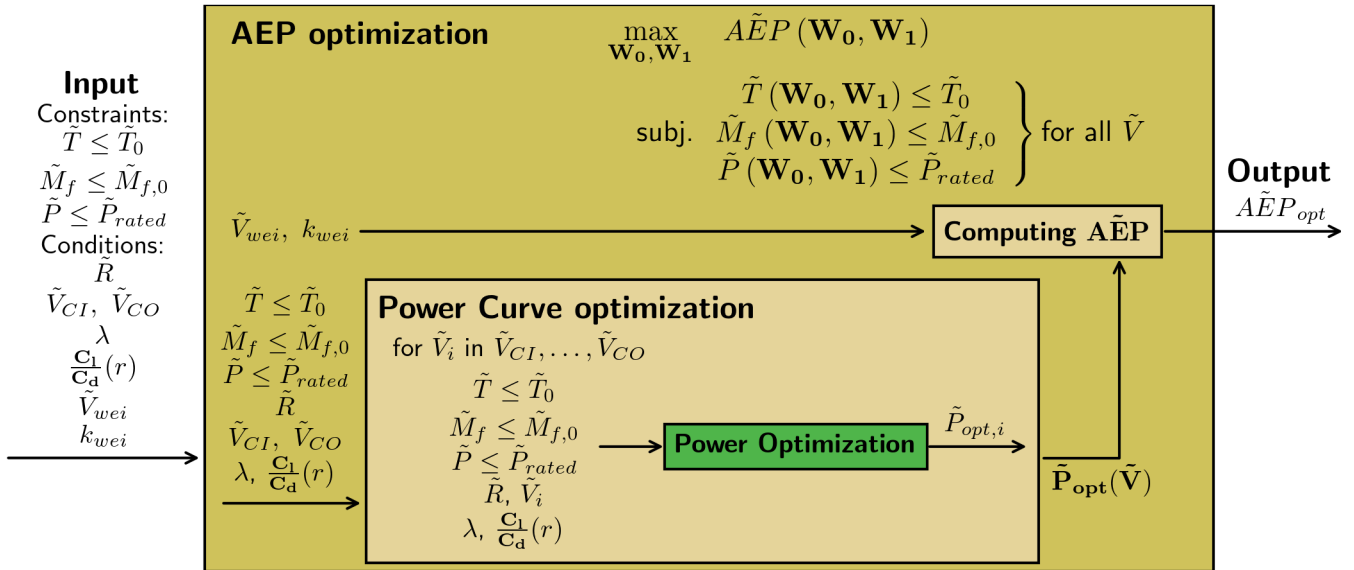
**Input**

Constraints:

$\tilde{T} \leq \tilde{T}_0$

$\tilde{M}_f \leq \tilde{M}_{f,0}$

$\tilde{P} \leq \tilde{P}_{rated}$

Conditions:

$\tilde{R}$

$\tilde{V}_{CI},\ \tilde{V}_{CO}$

$\lambda$

$\frac{\mathbf{C_l}}{\mathbf{C_d}}(r)$

$\tilde{V}_{wei}$

$k_{wei}$

**AEP optimization**

$\max_{\mathbf{W_0},\mathbf{W_1}} \quad A\tilde{E}P(\mathbf{W_0},\mathbf{W_1})$

subj. $\tilde{T}(\mathbf{W_0},\mathbf{W_1}) \leq \tilde{T}_0$, $\tilde{M}_f(\mathbf{W_0},\mathbf{W_1}) \leq \tilde{M}_{f,0}$, $\tilde{P}(\mathbf{W_0},\mathbf{W_1}) \leq \tilde{P}_{rated}$ for all $\tilde{V}$

$\tilde{V}_{wei},\ k_{wei}$

Computing $\mathbf{A\tilde{E}P}$

$\tilde{T} \leq \tilde{T}_0$

$\tilde{M}_f \leq \tilde{M}_{f,0}$

$\tilde{P} \leq \tilde{P}_{rated}$

$\tilde{R}$

$\tilde{V}_{CI},\ \tilde{V}_{CO}$

$\lambda,\ \frac{\mathbf{C_l}}{\mathbf{C_d}}(r)$

**Power Curve optimization**

for $\tilde{V}_i$ in $\tilde{V}_{CI},\ldots,\tilde{V}_{CO}$

$\tilde{T} \leq \tilde{T}_0$

$\tilde{M}_f \leq \tilde{M}_{f,0}$

$\tilde{P} \leq \tilde{P}_{rated}$

$\tilde{R},\ \tilde{V}_i$

$\lambda,\ \frac{\mathbf{C_l}}{\mathbf{C_d}}(r)$

Power Optimization

$\tilde{P}_{opt,i}$

$\mathbf{\tilde{P}_{opt}}(\mathbf{\tilde{V}})$

**Output**

$A\tilde{E}P_{opt}$